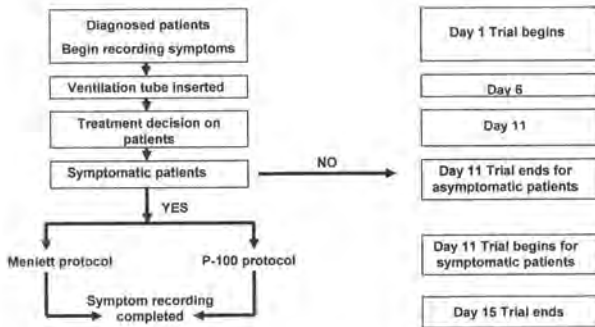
Diagnosed patients
Begin recording symptoms

Ventilation tube inserted

Treatment decision on patients

Symptomatic patients

NO

YES

Meniett protocol

P-100 protocol

Symptom recording completed

Day 1 Trial begins

Day 6

Day 11

Day 11 Trial ends for asymptomatic patients

Day 11 Trial begins for symptomatic patients

Day 15 Trial ends